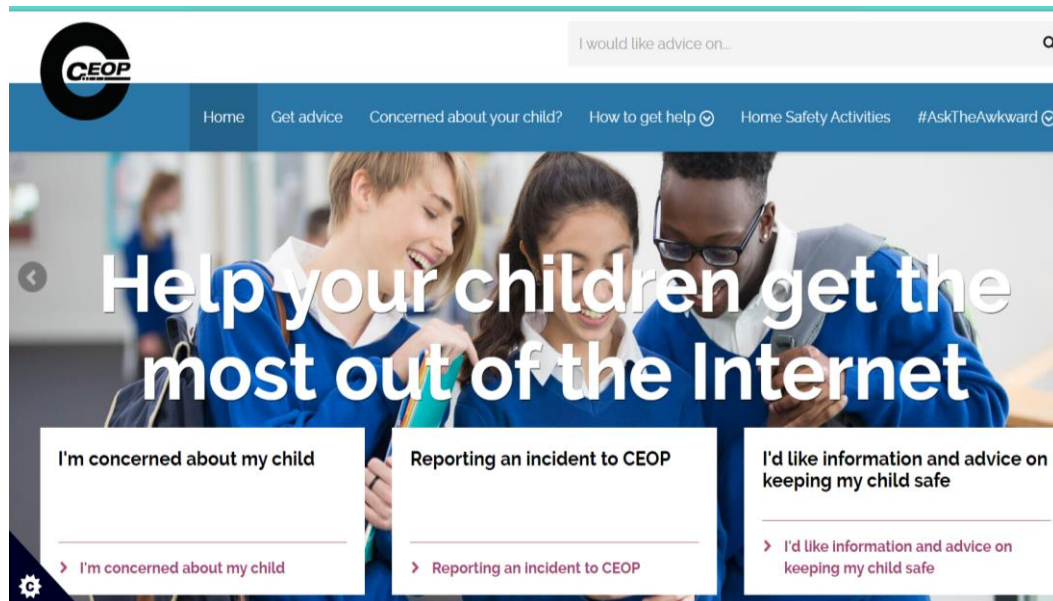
CEOP

I would like advice on...

Home Get advice Concerned about your child? How to get help Home Safety Activities #AskTheAwkward

Help your children get the most out of the Internet

I'm concerned about my child

> I'm concerned about my child

Reporting an incident to CEOP

> Reporting an incident to CEOP

I'd like information and advice on keeping my child safe

> I'd like information and advice on keeping my child safe